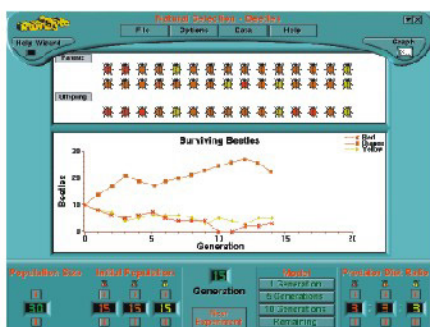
Natural Selection - Beetles

File | Options | Data | Help

Help Wizard

Parents

Offspring

Surviving Beetles

Red
Green
Yellow

Beetles

20

10

0

0

5

10

15

20

Generation

Population Size

30

Initial Population

15

15

15

15

Generation

Next Experiment

Next

1 Generation

5 Generations

10 Generations

Remaining

Predator Diet Ratio

3

3

3